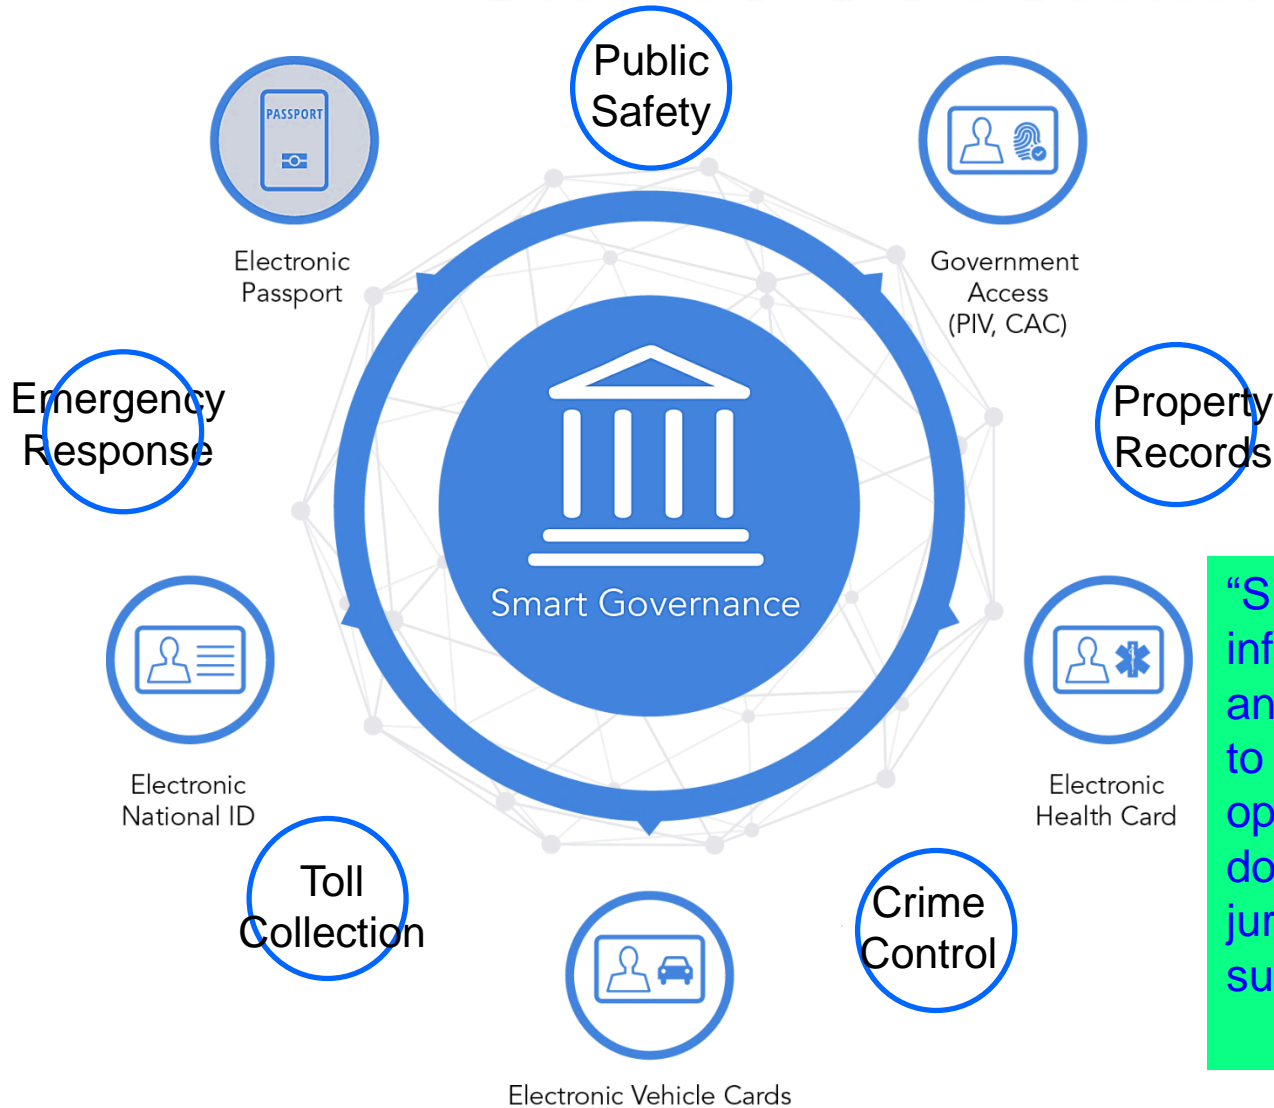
Public Safety

PASSPORT

Electronic Passport

Government Access (PIV, CAC)

Emergency Response

Property Records

Smart Governance

“S inf an to op do jur su

Electronic National ID

Electronic Health Card

Toll Collection

Crime Control

Electronic Vehicle Cards